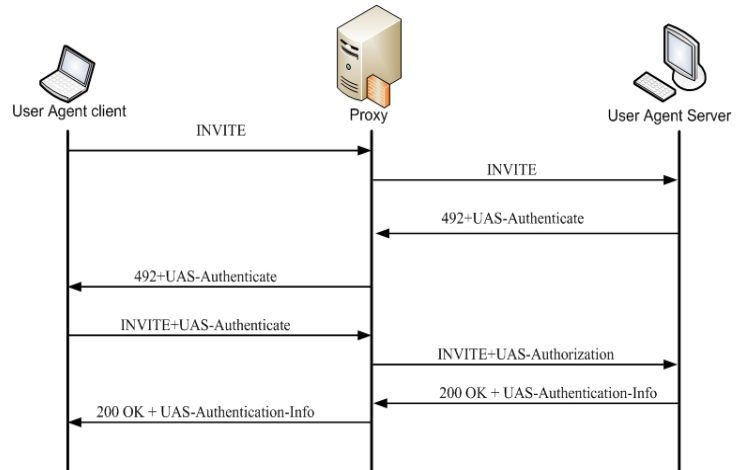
User Agent client

Proxy

User Agent Server

INVITE

INVITE

492+UAS-Authenticate

492+UAS-Authenticate

INVITE+UAS-Authenticate

INVITE+UAS-Authorization

200 OK + UAS-Authentication-Info

200 OK + UAS-Authentication-Info